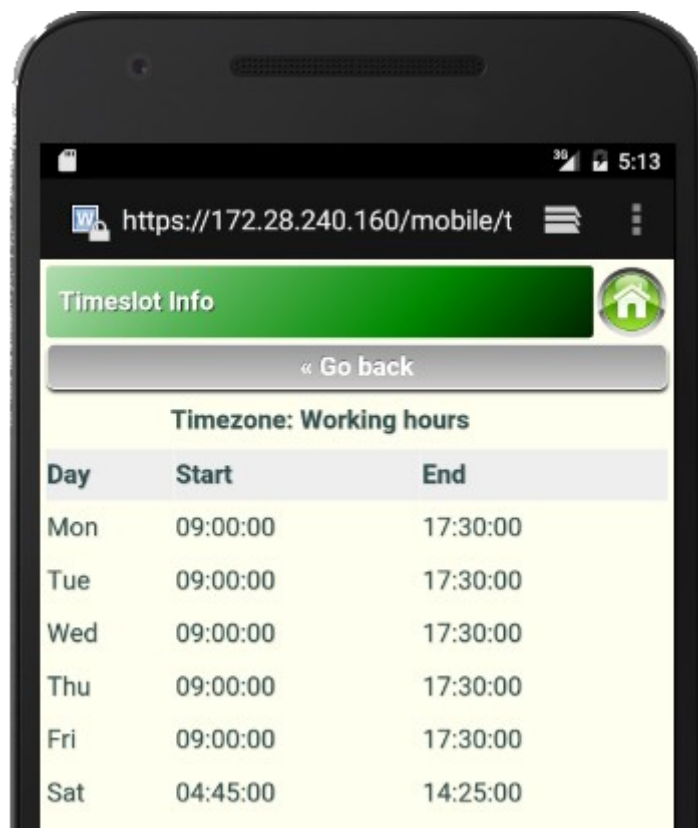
3G 5:13

https://172.28.240.160/mobile/t

Timeslot Info

« Go back

Timezone: Working hours

| Day | Start | End |
|---|---|---|
| Mon | 09:00:00 | 17:30:00 |
| Tue | 09:00:00 | 17:30:00 |
| Wed | 09:00:00 | 17:30:00 |
| Thu | 09:00:00 | 17:30:00 |
| Fri | 09:00:00 | 17:30:00 |
| Sat | 04:45:00 | 14:25:00 |